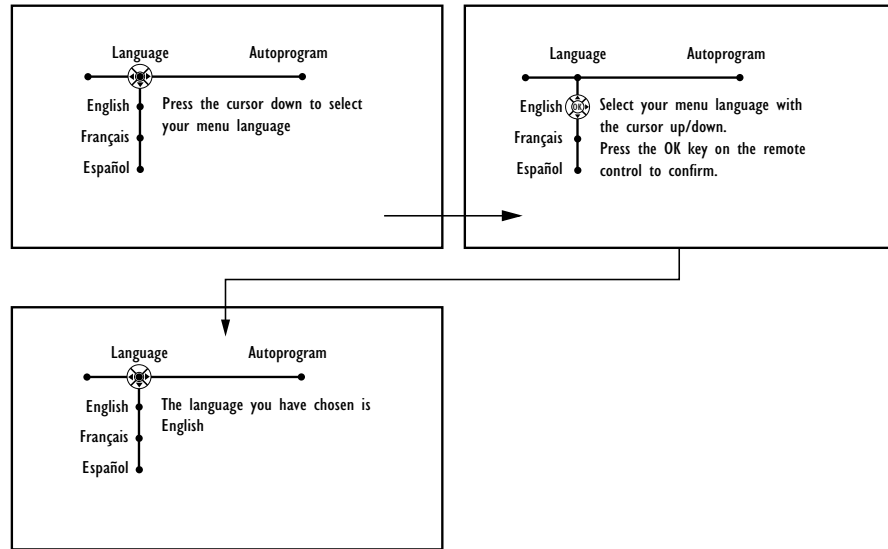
Language Autoprogram

English
Français
Español

Press the cursor down to select your menu language

Language Autoprogram

English
Français
Español

OK

Select your menu language with the cursor up/down.
Press the OK key on the remote control to confirm.

Language Autoprogram

English
Français
Español

The language you have chosen is English